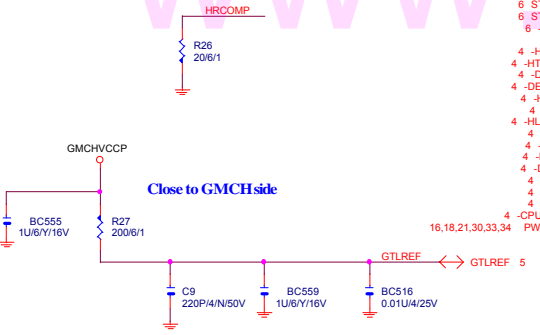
HRCOMP

R26
20/6/1

6 S
6 S
6

4 -H
4 -HT
4 -D
4 -DE
4 -H
4
4 -HL
4
4
4
4 -
4
4
4 -CPU
16,18,21,30,33,34 PW

GMCHVCCP

Close to GMCH side

BC555
1U/6/Y/16V

R27
200/6/1

GTLREF

GTLREF 5

C9
220P/4/N/50V

BC559
1U/6/Y/16V

BC516
0.01U/4/25V